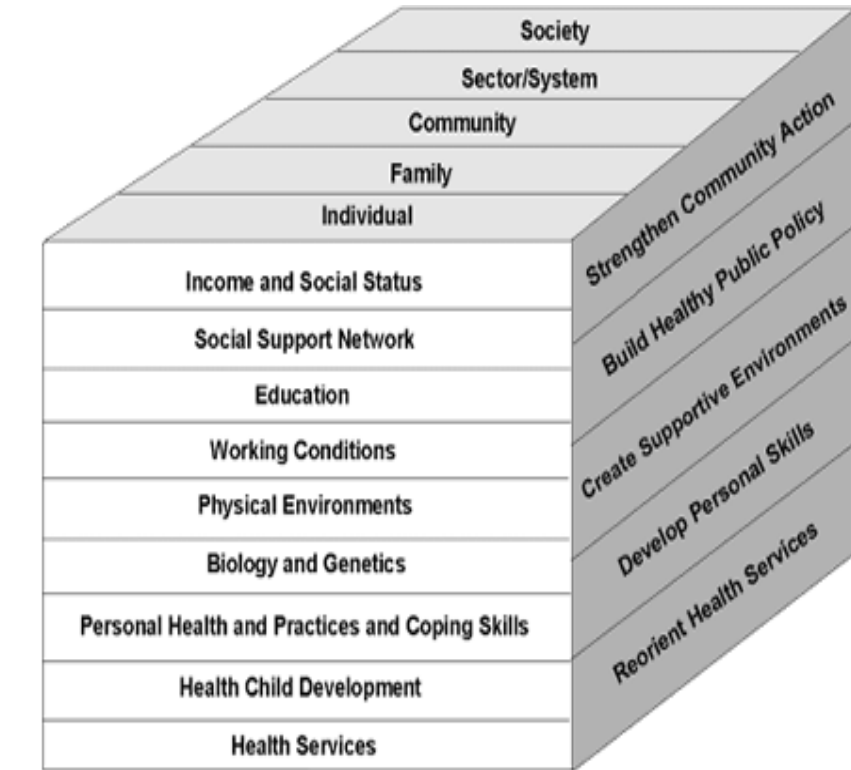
Society

Sector/System

Community

Family

Individual

Income and Social Status

Social Support Network

Education

Working Conditions

Physical Environments

Biology and Genetics

Personal Health and Practices and Coping Skills

Health Child Development

Health Services

Strengthen Community Action

Build Healthy Public Policy

Create Supportive Environments

Develop Personal Skills

Reorient Health Services